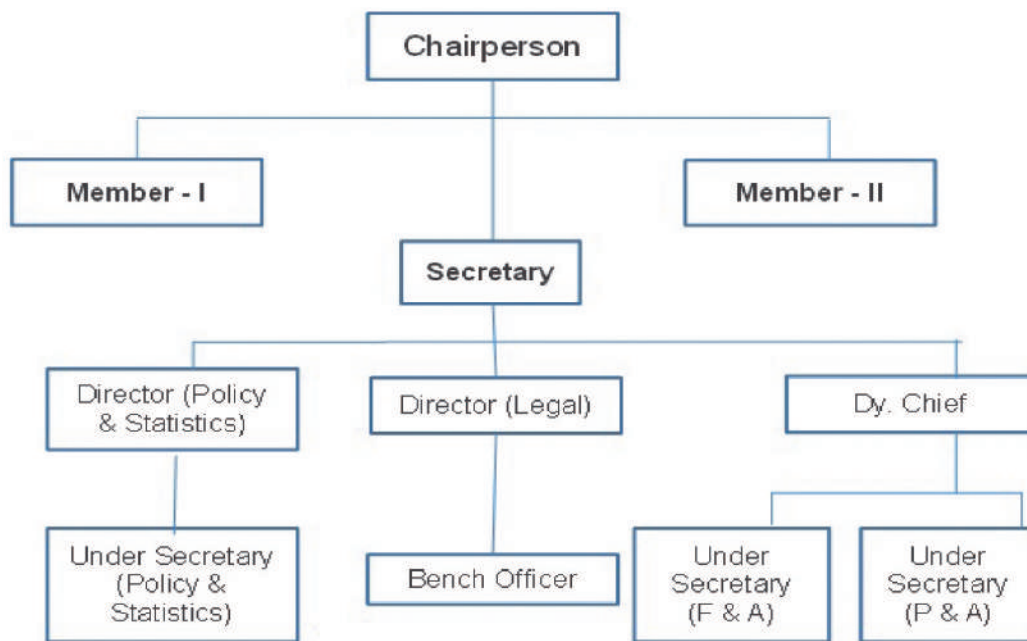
Chairperson

Member - I

Member - II

Secretary

Director (Policy & Statistics)

Director (Legal)

Dy. Chief

Under Secretary (Policy & Statistics)

Bench Officer

Under Secretary (F & A)

Under Secretary (P & A)